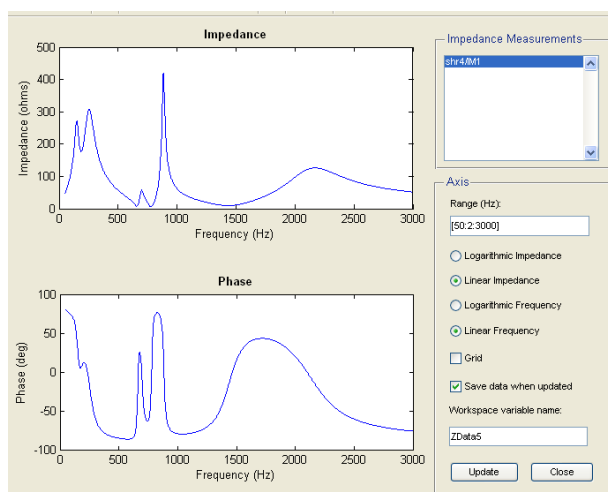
Impedance

500
400
300
200
100
0

Impedance (ohms)

0 500 1000 1500 2000 2500 3000
Frequency (Hz)

Phase

100
50
0
-50
-100

Phase (deg)

0 500 1000 1500 2000 2500 3000
Frequency (Hz)

Impedance Measurements

shr4/M1

Axis

Range (Hz):

[50:2:3000]

Logarithmic Impedance

Linear Impedance

Logarithmic Frequency

Linear Frequency

Grid

Save data when updated

Workspace variable name:

ZData5

Update

Close